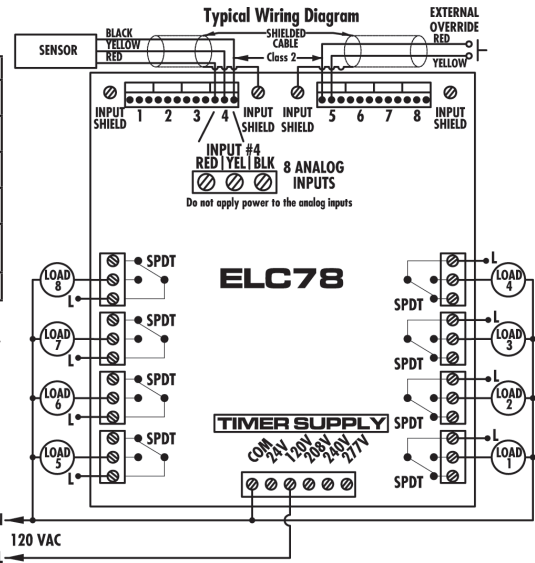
Typical Wiring Diagram

SENSOR
BLACK
YELLOW
RED
SHIELDED CABLE
Class 2
EXTERNAL OVERRIDE
RED
YELLOW

INPUT SHIELD 1 2 3 4 INPUT SHIELD
INPUT SHIELD 5 6 7 8 INPUT SHIELD

INPUT #4
RED | YEL | BLK
8 ANALOG INPUTS
Do not apply power to the analog inputs

ELC78

LOAD 8
SPDT
L
LOAD 7
SPDT
L
LOAD 6
SPDT
L
LOAD 5
SPDT
L

L
LOAD 4
SPDT
L
LOAD 3
SPDT
L
LOAD 2
SPDT
L
LOAD 1
SPDT

TIMER SUPPLY
COM 24V 120V 208V 240V 277V

120 VAC